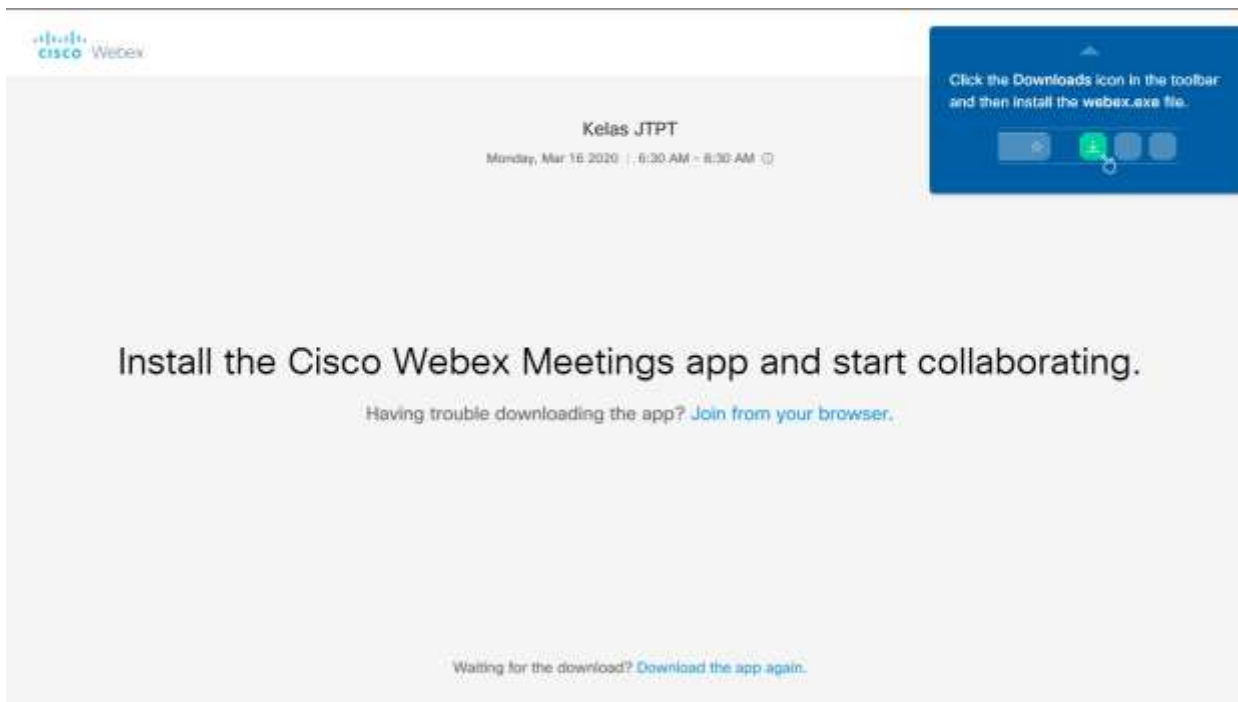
cisco Webex

Click the Downloads icon in the toolbar and then install the webex.exe file.

Kelas JTPT

Monday, Mar 16 2020 | 6:30 AM - 8:30 AM

Install the Cisco Webex Meetings app and start collaborating.

Having trouble downloading the app? Join from your browser.

Waiting for the download? Download the app again.